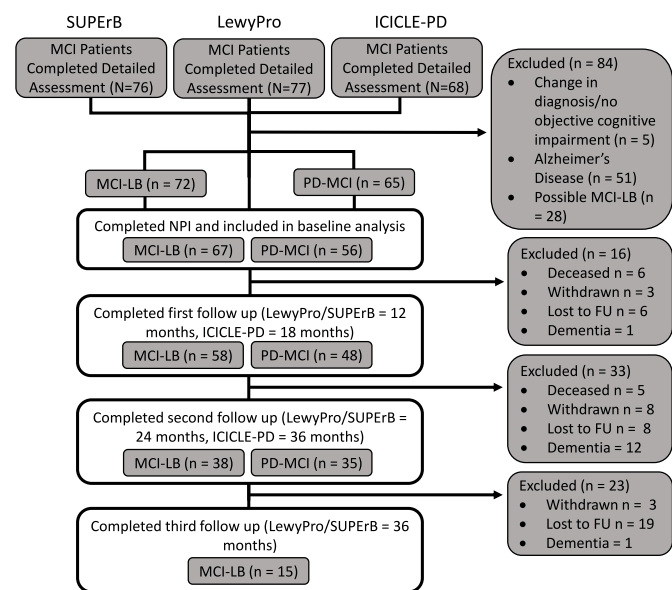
SUPErB

MCI Patients Completed Detailed Assessment (N=76)

LewyPro

MCI Patients Completed Detailed Assessment (N=77)

ICICLE-PD

MCI Patients Completed Detailed Assessment (N=68)

Excluded (n = 84)
- Change in diagnosis/no objective cognitive impairment (n = 5)
- Alzheimer's Disease (n = 51)
- Possible MCI-LB (n = 28)

MCI-LB (n = 72)

PD-MCI (n = 65)

Completed NPI and included in baseline analysis

MCI-LB (n = 67)

PD-MCI (n = 56)

Excluded (n = 16)
- Deceased n = 6
- Withdrawn n = 3
- Lost to FU n = 6
- Dementia = 1

Completed first follow up (LewyPro/SUPErB = 12 months, ICICLE-PD = 18 months)

MCI-LB (n = 58)

PD-MCI (n = 48)

Excluded (n = 33)
- Deceased n = 5
- Withdrawn n = 8
- Lost to FU n = 8
- Dementia = 12

Completed second follow up (LewyPro/SUPErB = 24 months, ICICLE-PD = 36 months)

MCI-LB (n = 38)

PD-MCI (n = 35)

Excluded (n = 23)
- Withdrawn n = 3
- Lost to FU n = 19
- Dementia = 1

Completed third follow up (LewyPro/SUPErB = 36 months)

MCI-LB (n = 15)